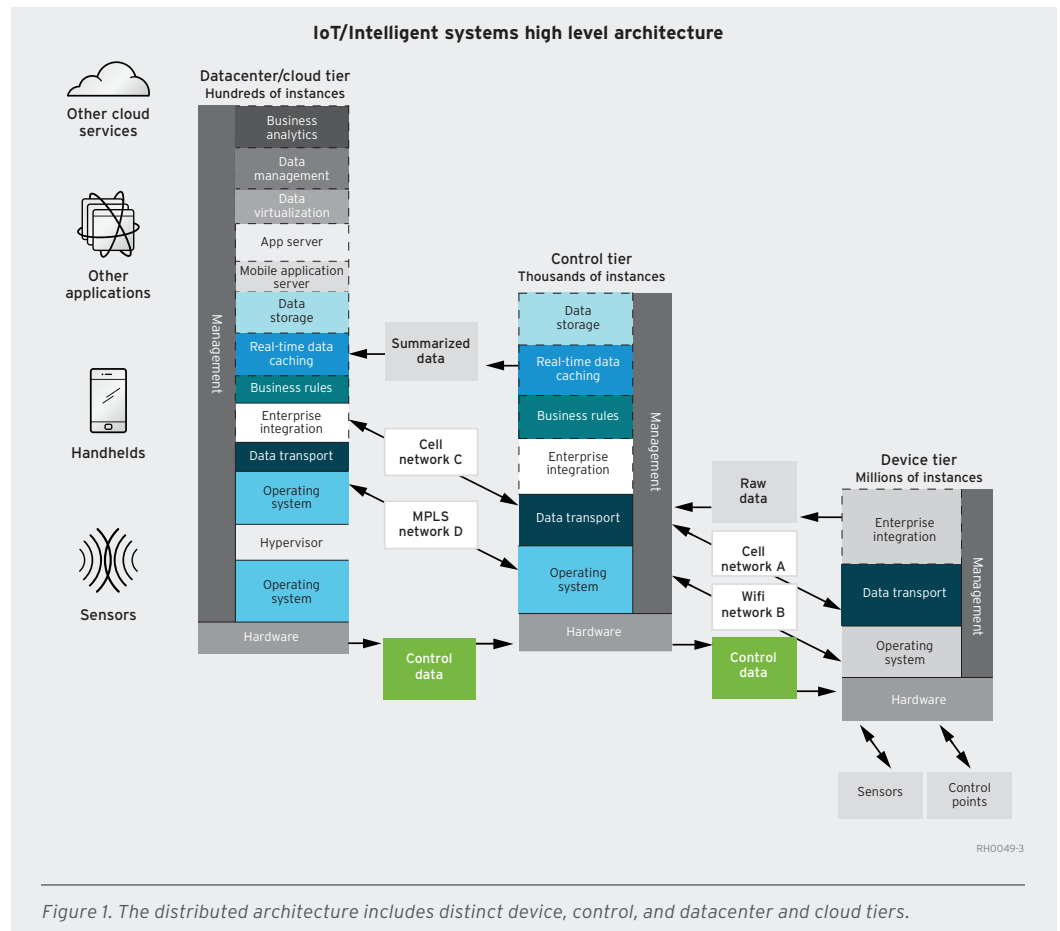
IoT/Intelligent systems high level architecture

Other cloud services

Other applications

Handhelds

Sensors

Datacenter/cloud tier
Hundreds of instances

Management

Business analytics

Data management

Data virtualization

App server

Mobile application server

Data storage

Real-time data caching

Business rules

Enterprise integration

Data transport

Operating system

Hypervisor

Operating system

Hardware

Summarized data

Cell network C

MPLS network D

Control data

Control tier
Thousands of instances

Data storage

Real-time data caching

Business rules

Enterprise integration

Data transport

Operating system

Management

Hardware

Raw data

Cell network A

Wifi network B

Control data

Device tier
Millions of instances

Enterprise integration

Data transport

Operating system

Management

Hardware

Sensors

Control points

RH0049-3

Figure 1. The distributed architecture includes distinct device, control, and datacenter and cloud tiers.